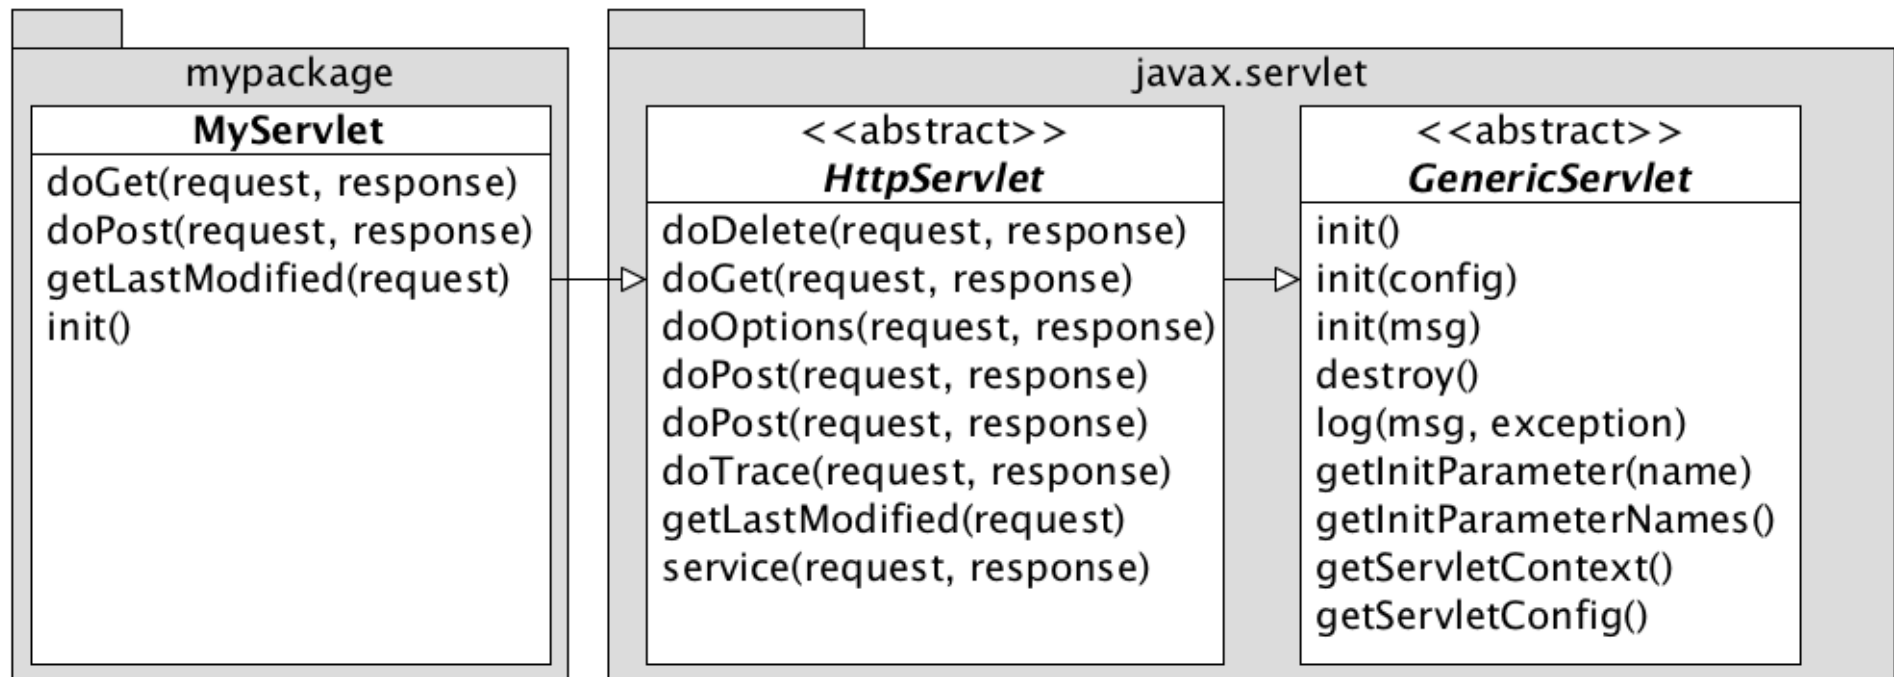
mypackage

MyServlet

doGet(request, response)
doPost(request, response)
getLastModified(request)
init()

javax.servlet

<<abstract>>
HttpServlet

doDelete(request, response)
doGet(request, response)
doOptions(request, response)
doPost(request, response)
doPost(request, response)
doTrace(request, response)
getLastModified(request)
service(request, response)

<<abstract>>
GenericServlet

init()
init(config)
init(msg)
destroy()
log(msg, exception)
getInitParameter(name)
getInitParameterNames()
getServletContext()
getServletConfig()